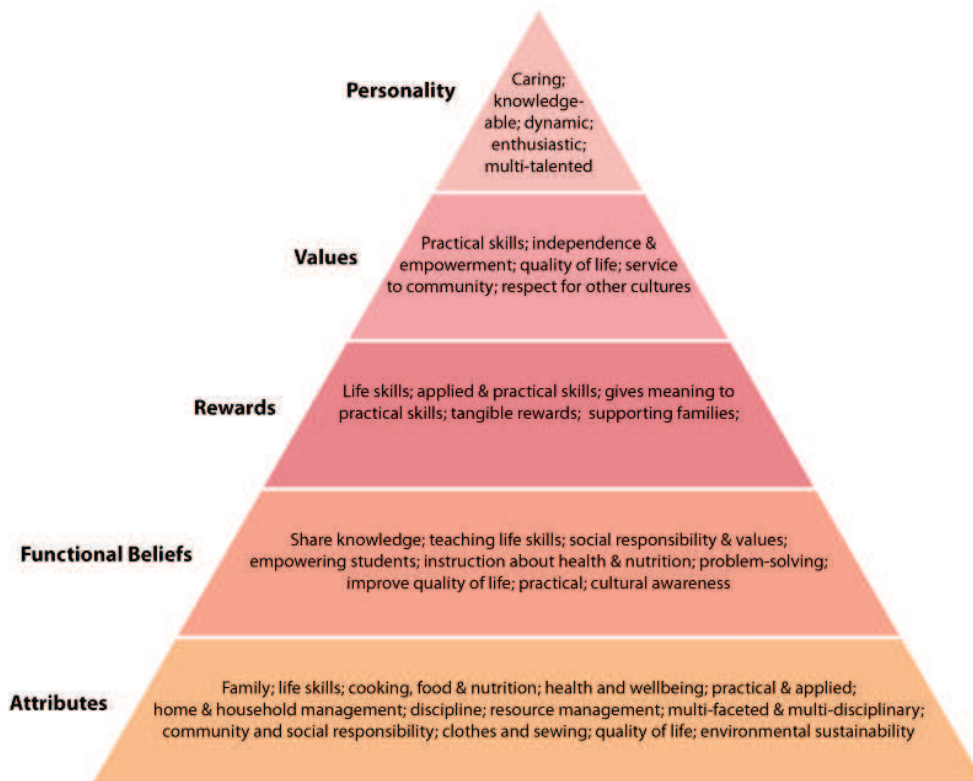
Personality

Caring; knowledgeable; dynamic; enthusiastic; multi-talented

Values

Practical skills; independence & empowerment; quality of life; service to community; respect for other cultures

Rewards

Life skills; applied & practical skills; gives meaning to practical skills; tangible rewards; supporting families;

Functional Beliefs

Share knowledge; teaching life skills; social responsibility & values; empowering students; instruction about health & nutrition; problem-solving; improve quality of life; practical; cultural awareness

Attributes

Family; life skills; cooking, food & nutrition; health and wellbeing; practical & applied; home & household management; discipline; resource management; multi-faceted & multi-disciplinary; community and social responsibility; clothes and sewing; quality of life; environmental sustainability